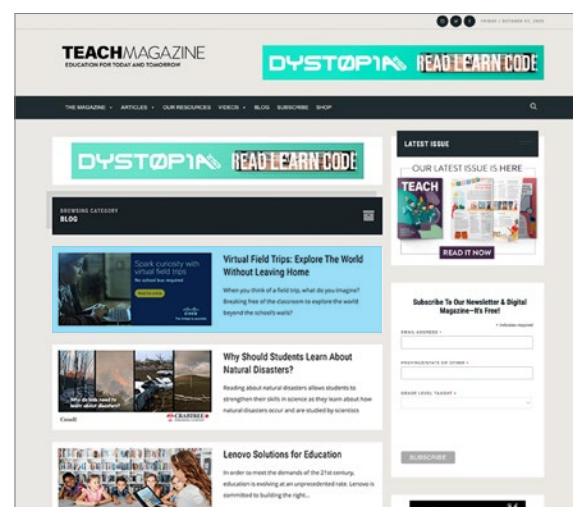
FRIDAY / OCTOBER 07, 2020

TEACHMAGAZINE
EDUCATION FOR TODAY AND TOMORROW

DYSTOPIA READ LEARN CODE

THE MAGAZINE ARTICLES OUR RESOURCES VIDEOS BLOG SUBSCRIBE SHOP

DYSTOPIA READ LEARN CODE

BROWSING CATEGORY
BLOG

Spark curiosity with virtual field trips
No school bus required
cisco

Virtual Field Trips: Explore The World Without Leaving Home

When you think of a field trip, what do you imagine? Breaking free of the classroom to explore the world beyond the school's walls?

Why do kids need to learn about natural disasters?
CRABTREE

Why Should Students Learn About Natural Disasters?

Reading about natural disasters allows students to strengthen their skills in science as they learn about how natural disasters occur and are studied by scientists

Lenovo Solutions for Education

In order to meet the demands of the 21st century, education is evolving at an unprecedented rate. Lenovo is committed to building the right...

LATEST ISSUE

OUR LATEST ISSUE IS HERE
TEACH
READ IT NOW

Subscribe To Our Newsletter & Digital Magazine—It's Free!

• indicates required
EMAIL ADDRESS •
PROVINCE/STATE OF OTHER •
GRADE LEVEL TAUGHT •

SUBSCRIBE